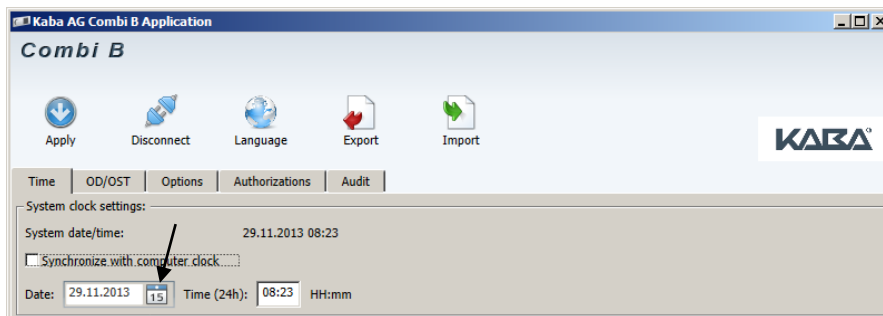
Kaba AG Combi B Application

Combi B

Apply Disconnect Language Export Import

KABA

Time OD/OST Options Authorizations Audit

System clock settings:

System date/time: 29.11.2013 08:23

Synchronize with computer clock

Date: 29.11.2013 15 Time (24h): 08:23 HH:mm